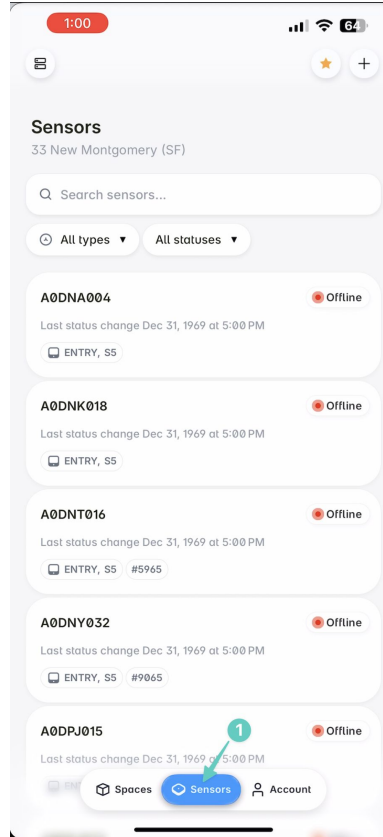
1:00

64

Sensors
33 New Montgomery (SF)

Search sensors...

All types ▾
All statuses ▾

A0DNA004
Offline
Last status change Dec 31, 1969 at 5:00 PM
ENTRY, S5

A0DNK018
Offline
Last status change Dec 31, 1969 at 5:00 PM
ENTRY, S5

A0DNT016
Offline
Last status change Dec 31, 1969 at 5:00 PM
ENTRY, S5
#5965

A0DNY032
Offline
Last status change Dec 31, 1969 at 5:00 PM
ENTRY, S5
#9065

A0DPJ015
Offline

1

Spaces
Sensors
Account